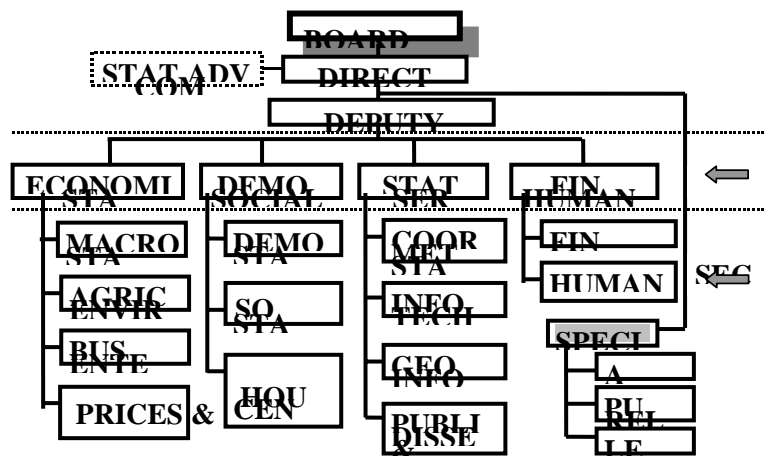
BOARD
STAT ADV COM
DIRECT
DEPUTY
ECONOMI STA
DEMO SOCIAL
STAT SER
FIN HUMAN
MACRO STA
AGRIC ENVIR
BUS ENTE
PRICES & CEN
DEMO STA
SO STA
HOU
COOR MET STA
INFO TECH
GEO INFO
PUBLI DISSE &
FIN
HUMAN
SEC
SPECI
A
PU REL
LE